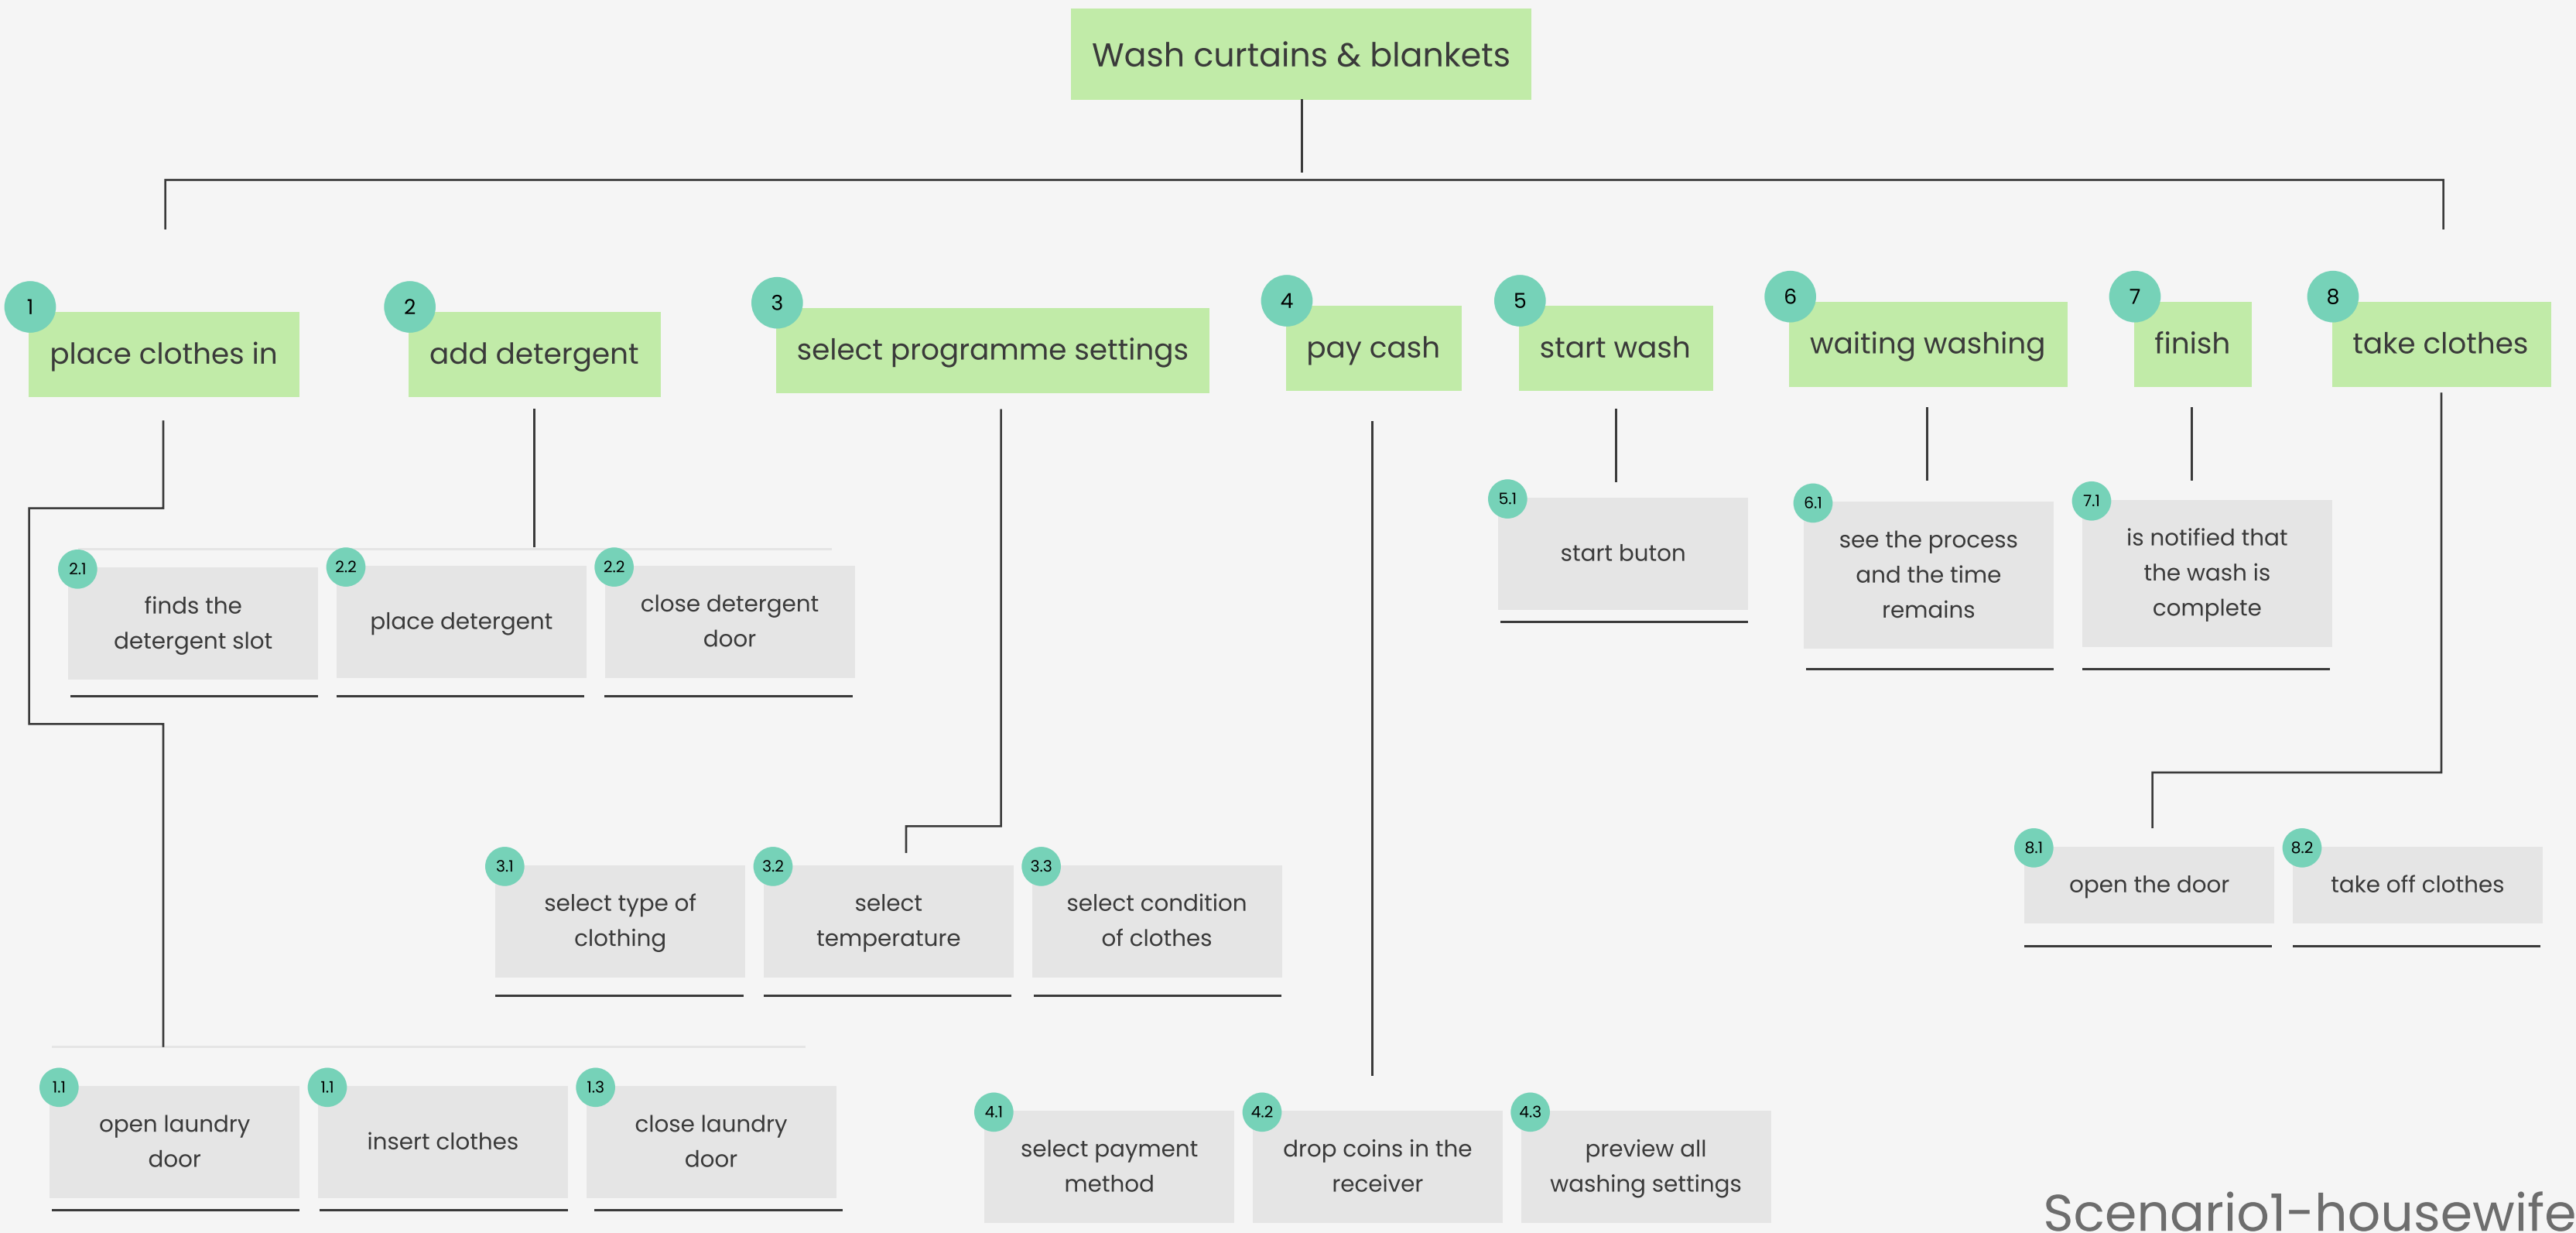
Wash curtains & blankets

1 place clothes in

2 add detergent

3 select programme settings

4 pay cash

5 start wash

6 waiting washing

7 finish

8 take clothes

2.1 finds the detergent slot

2.2 place detergent

2.2 close detergent door

5.1 start buton

6.1 see the process and the time remains

7.1 is notified that the wash is complete

3.1 select type of clothing

3.2 select temperature

3.3 select condition of clothes

8.1 open the door

8.2 take off clothes

1.1 open laundry door

1.1 insert clothes

1.3 close laundry door

4.1 select payment method

4.2 drop coins in the receiver

4.3 preview all washing settings

Scenario1-housewife